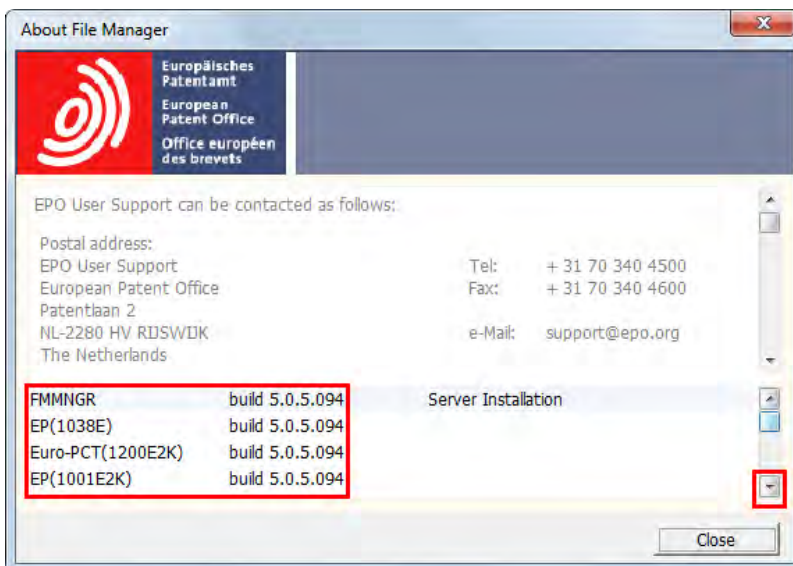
About File Manager

Europäisches Patentamt
European Patent Office
Office européen des brevets

EPO User Support can be contacted as follows:

Postal address:
EPO User Support
European Patent Office
Patentlaan 2
NL-2280 HV RIJSWIJK
The Netherlands

Tel: + 31 70 340 4500
Fax: + 31 70 340 4600

e-Mail: support@epo.org

| | | |
|---|---|---|
| FMMNGR | build 5.0.5.094 | Server Installation |
| EP(1038E) | build 5.0.5.094 | |
| Euro-PCT(1200E2K) | build 5.0.5.094 | |
| EP(1001E2K) | build 5.0.5.094 | |

Close